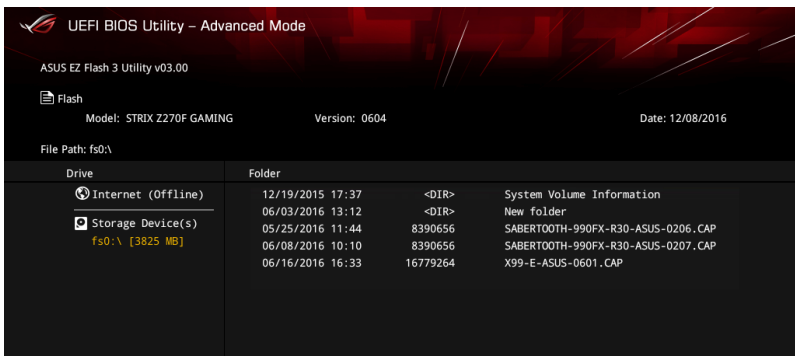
UEFI BIOS Utility – Advanced Mode

ASUS EZ Flash 3 Utility v03.00

Flash

Model: STRIX Z270F GAMING

Version: 0604

Date: 12/08/2016

File Path: fs0:\

Drive

Internet (Offline)

Storage Device(s)

fs0:\ [3825 MB]

Folder

| | | |
|---|---|---|
| 12/19/2015 17:37 | <DIR> | System Volume Information |
| 06/03/2016 13:12 | <DIR> | New folder |
| 05/25/2016 11:44 | 8390656 | SABERTOOTH-990FX-R30-ASUS-0206.CAP |
| 06/08/2016 10:10 | 8390656 | SABERTOOTH-990FX-R30-ASUS-0207.CAP |
| 06/16/2016 16:33 | 16779264 | X99-E-ASUS-0601.CAP |